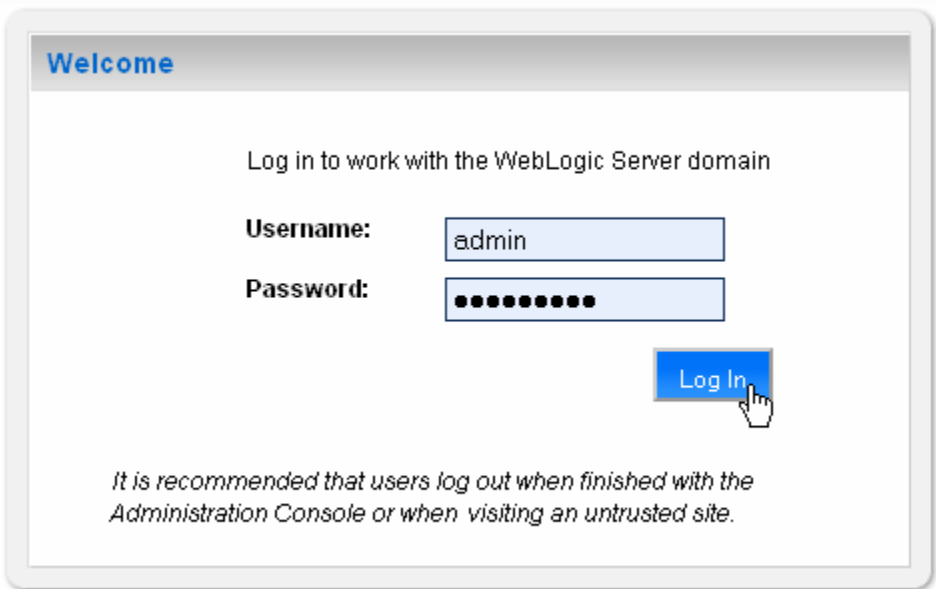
Welcome

Log in to work with the WebLogic Server domain

Username: admin

Password: ●●●●●●●●●

Log In

It is recommended that users log out when finished with the Administration Console or when visiting an untrusted site.